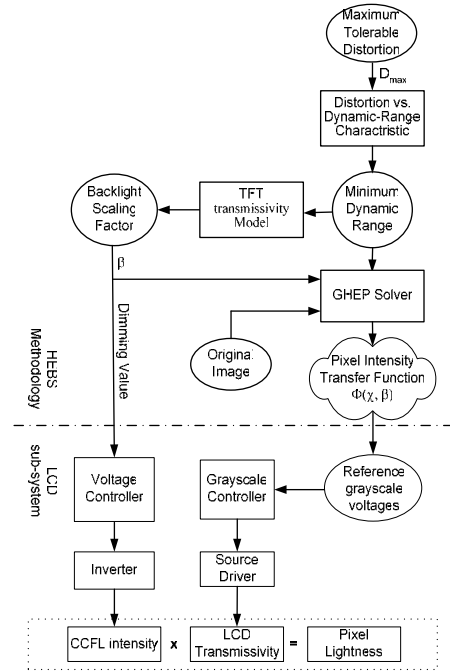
Maximum Tolerable Distortion

$D_{max}$

Distortion vs. Dynamic-Range Charactristic

Backlight Scaling Factor

TFT transmissivity Model

Minimum Dynamic Range

$\beta$

GHEP Solver

Dimming Value

HEBS Methodology

Original Image

Pixel Intensity Transfer Function $\Phi(\chi, \beta)$

LCD sub-system

Voltage Controller

Grayscale Controller

Reference grayscale voltages

Inverter

Source Driver

CCFL intensity x LCD Transmissivity = Pixel Lightness